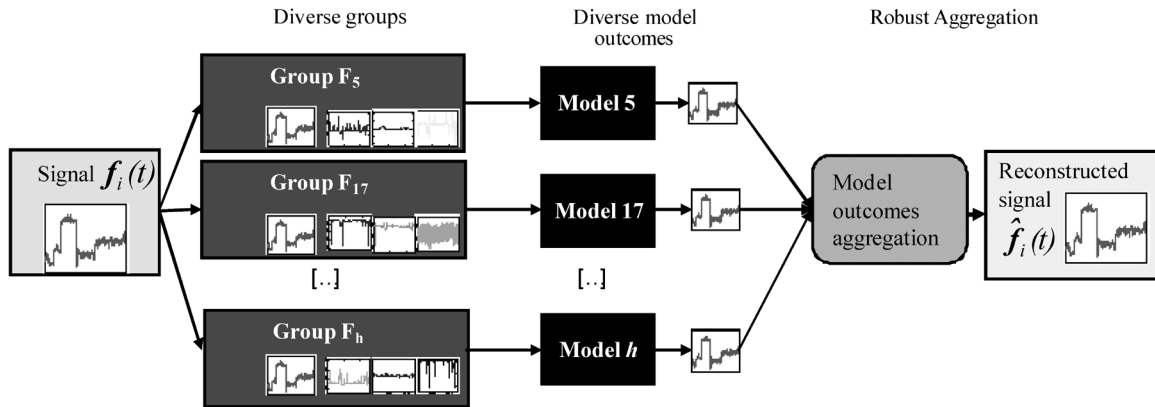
Diverse groups

Diverse model outcomes

Robust Aggregation

Signal $\boldsymbol{f}_i(t)$

Group $\mathbf{F_5}$

Group $\mathbf{F_{17}}$

[..]

Group $\mathbf{F_h}$

Model 5

Model 17

[..]

Model $\boldsymbol{h}$

Model outcomes aggregation

Reconstructed signal $\hat{\boldsymbol{f}}_i(t)$